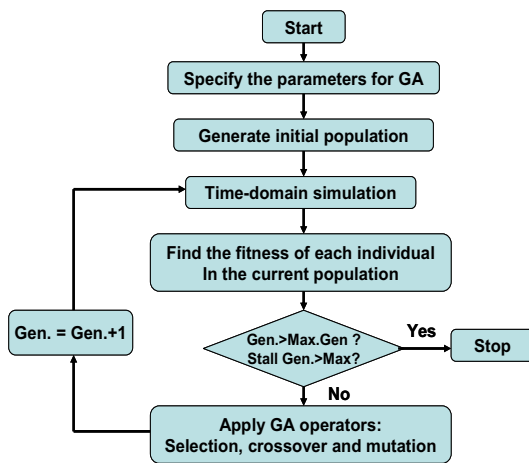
Start

Specify the parameters for GA

Generate initial population

Time-domain simulation

Find the fitness of each individual In the current population

Gen.>Max.Gen ? Stall Gen.>Max?

Yes

Stop

No

Apply GA operators: Selection, crossover and mutation

Gen. = Gen.+1